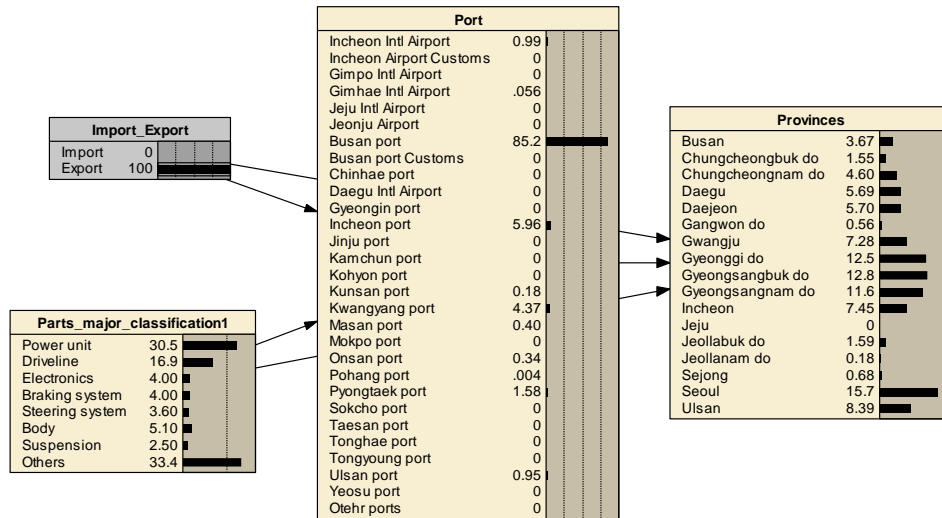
Import_Export

| | |
|---|---|
| Import | 0 |
| Export | 100 |

Parts_major_classification1

| | |
|---|---|
| Power unit | 30.5 |
| Driveline | 16.9 |
| Electronics | 4.00 |
| Braking system | 4.00 |
| Steering system | 3.60 |
| Body | 5.10 |
| Suspension | 2.50 |
| Others | 33.4 |

Port

| | |
|---|---|
| Incheon Intl Airport | 0.99 |
| Incheon Airport Customs | 0 |
| Gimpo Intl Airport | 0 |
| Gimhae Intl Airport | .056 |
| Jeju Intl Airport | 0 |
| Jeonju Airport | 0 |
| Busan port | 85.2 |
| Busan port Customs | 0 |
| Chinhae port | 0 |
| Daegu Intl Airport | 0 |
| Gyeongin port | 0 |
| Incheon port | 5.96 |
| Jinju port | 0 |
| Kamchun port | 0 |
| Kohyon port | 0 |
| Kunsan port | 0.18 |
| Kwangyang port | 4.37 |
| Masan port | 0.40 |
| Mokpo port | 0 |
| Onsan port | 0.34 |
| Pohang port | .004 |
| Pyongtaek port | 1.58 |
| Sokcho port | 0 |
| Taesan port | 0 |
| Tonghae port | 0 |
| Tongyoung port | 0 |
| Ulsan port | 0.95 |
| Yeosu port | 0 |
| Otehr ports | 0 |

Provinces

| | |
|---|---|
| Busan | 3.67 |
| Chungcheongbuk do | 1.55 |
| Chungcheongnam do | 4.60 |
| Daegu | 5.69 |
| Daejeon | 5.70 |
| Gangwon do | 0.56 |
| Gwangju | 7.28 |
| Gyeonggi do | 12.5 |
| Gyeongsangbuk do | 12.8 |
| Gyeongsangnam do | 11.6 |
| Incheon | 7.45 |
| Jeju | 0 |
| Jeollabuk do | 1.59 |
| Jeollanam do | 0.18 |
| Sejong | 0.68 |
| Seoul | 15.7 |
| Ulsan | 8.39 |